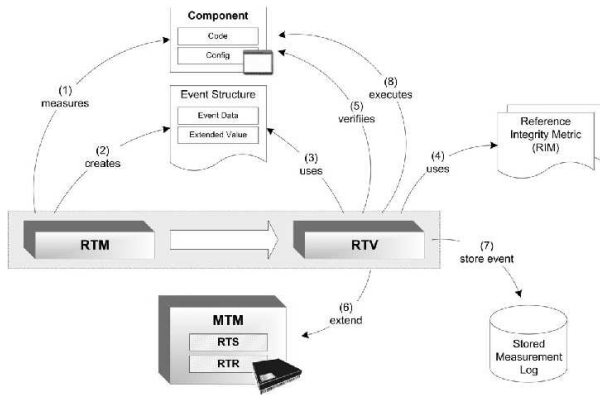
Component
Code
Config

Event Structure
Event Data
Extended Value

(1)
measures

(2)
creates

(3)
uses

(5)
verifies

(8)
executes

(4)
uses

Reference
Integrity Metric
(RIM)

RTM

RTV

(7)
store event

(6)
extend

MTM
RTS
RTR

Stored
Measurement
Log